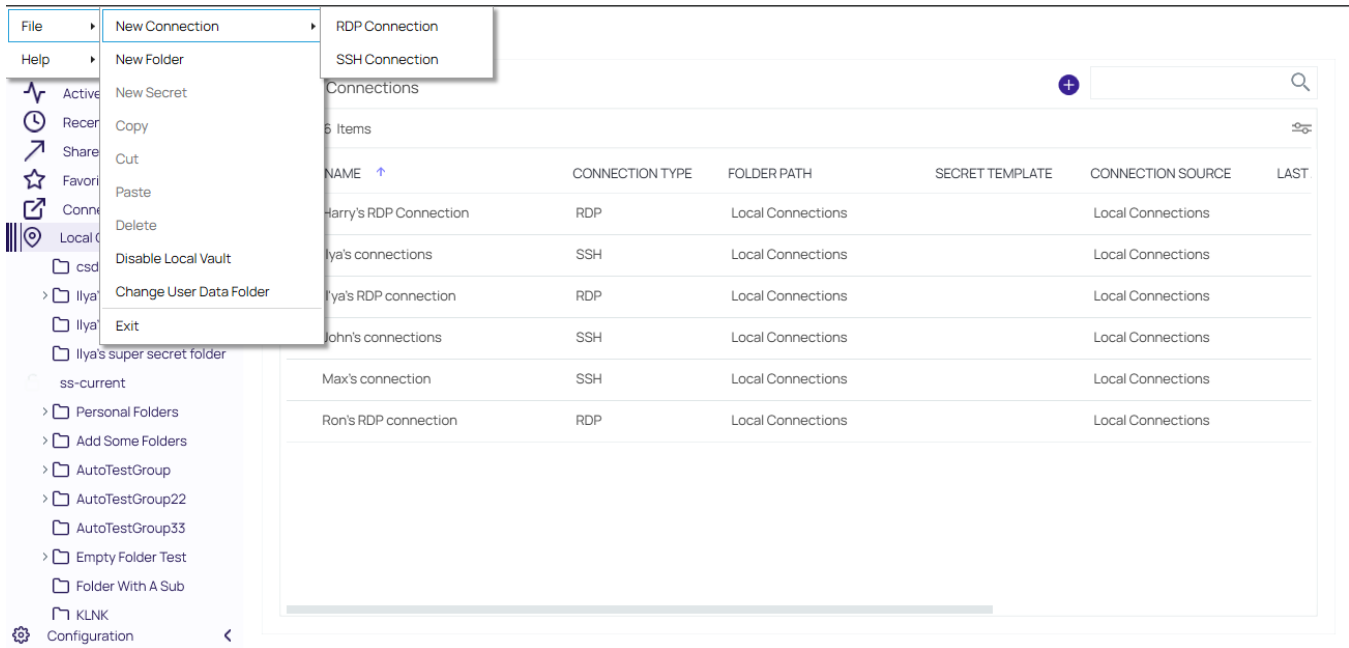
File
Help
New Connection
New Folder
New Secret
Copy
Cut
Paste
Delete
Disable Local Vault
Change User Data Folder
Exit
RDP Connection
SSH Connection

Active
Recen
Share
Favori
Conne
Local C
csd
Ilya'
Ilya'
Ilya's super secret folder
ss-current
Personal Folders
Add Some Folders
AutoTestGroup
AutoTestGroup22
AutoTestGroup33
Empty Folder Test
Folder With A Sub
KLNK
Configuration

Connections
6 Items

| NAME | CONNECTION TYPE | FOLDER PATH | SECRET TEMPLATE | CONNECTION SOURCE | LAST |
|---|---|---|---|---|---|
| Harry's RDP Connection | RDP | Local Connections | | Local Connections | |
| lya's connections | SSH | Local Connections | | Local Connections | |
| l'ya's RDP connection | RDP | Local Connections | | Local Connections | |
| John's connections | SSH | Local Connections | | Local Connections | |
| Max's connection | SSH | Local Connections | | Local Connections | |
| Ron's RDP connection | RDP | Local Connections | | Local Connections | |